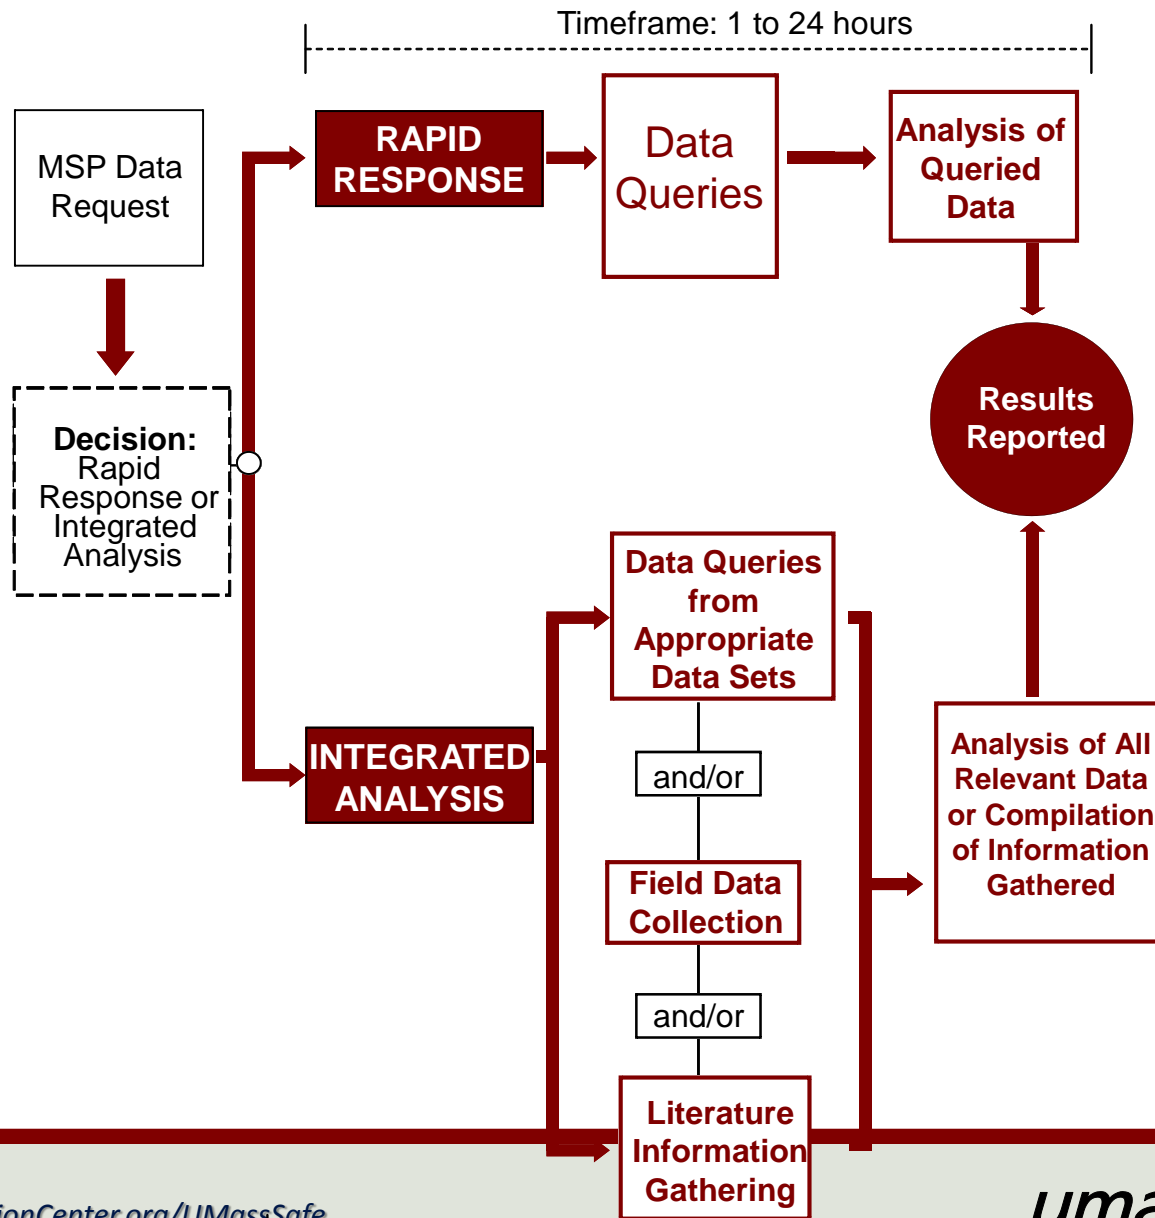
Timeframe: 1 to 24 hours

MSP Data Request

Decision: Rapid Response or Integrated Analysis

RAPID RESPONSE

Data Queries

Analysis of Queried Data

Results Reported

INTEGRATED ANALYSIS

Data Queries from Appropriate Data Sets

and/or

Field Data Collection

and/or

Literature Information Gathering

Analysis of All Relevant Data or Compilation of Information Gathered

ionCenter.org/UMassSafe

uma